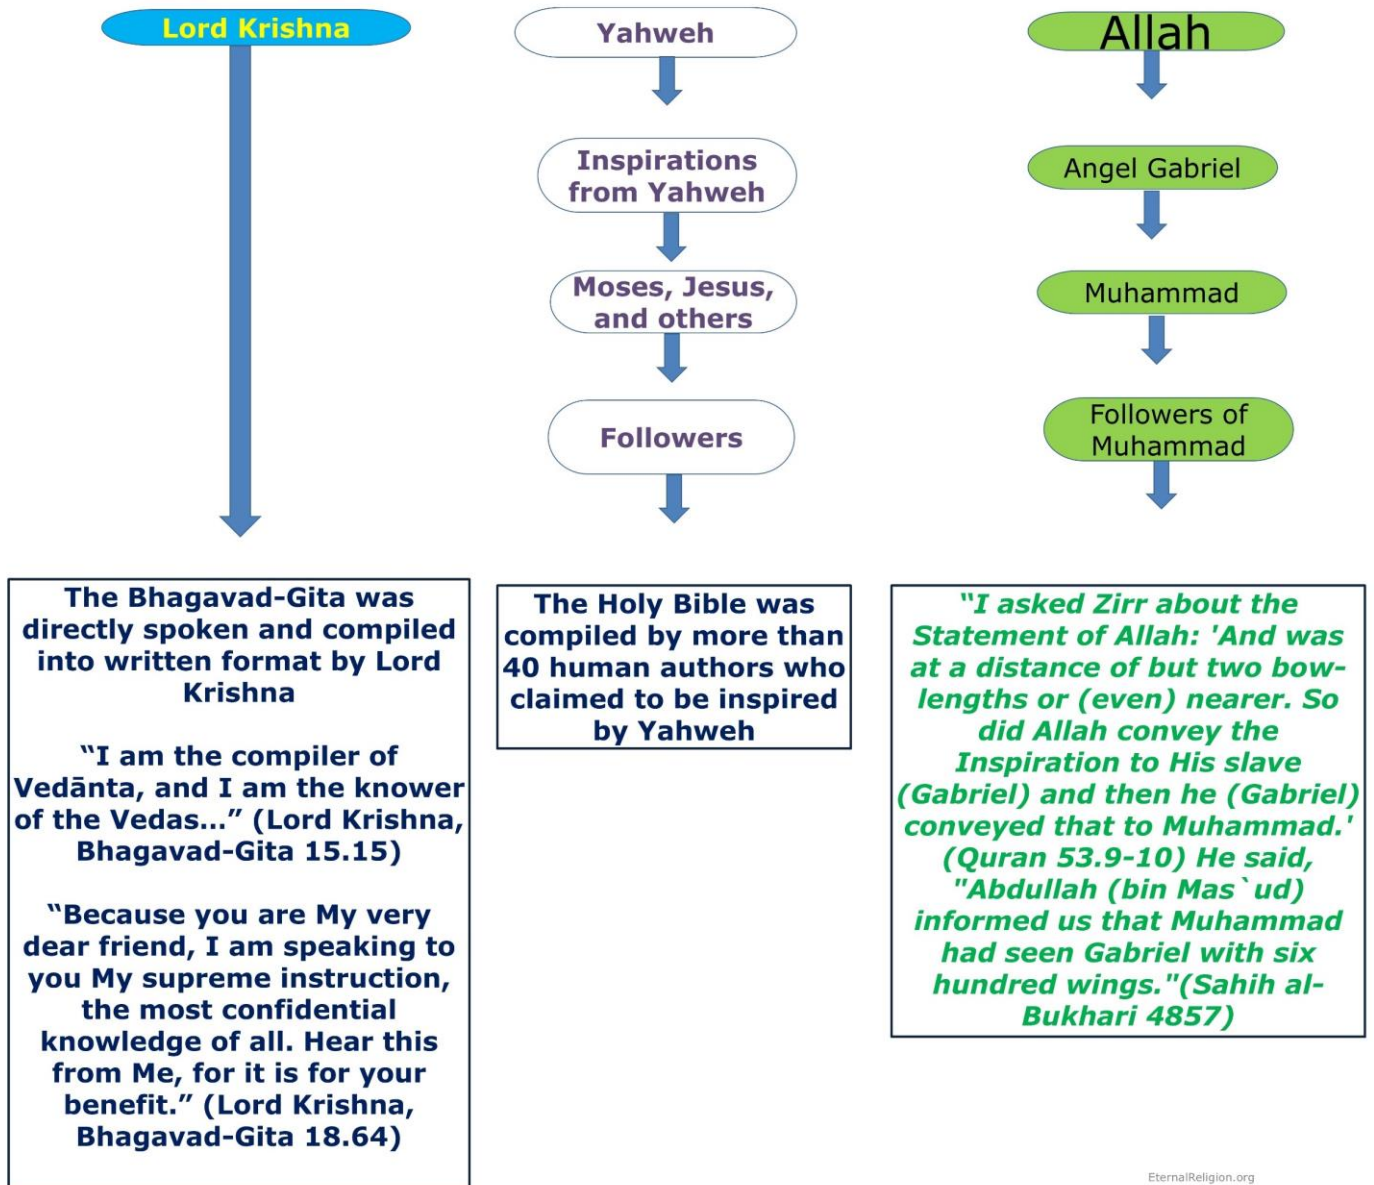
Lord Krishna

Yahweh

Inspirations from Yahweh

Moses, Jesus, and others

Followers

Allah

Angel Gabriel

Muhammad

Followers of Muhammad

The Bhagavad-Gita was directly spoken and compiled into written format by Lord Krishna

“I am the compiler of Vedānta, and I am the knower of the Vedas...” (Lord Krishna, Bhagavad-Gita 15.15)

“Because you are My very dear friend, I am speaking to you My supreme instruction, the most confidential knowledge of all. Hear this from Me, for it is for your benefit.” (Lord Krishna, Bhagavad-Gita 18.64)

The Holy Bible was compiled by more than 40 human authors who claimed to be inspired by Yahweh

"I asked Zirr about the Statement of Allah: 'And was at a distance of but two bow-lengths or (even) nearer. So did Allah convey the Inspiration to His slave (Gabriel) and then he (Gabriel) conveyed that to Muhammad.' (Quran 53.9-10) He said, "Abdullah (bin Mas`ud) informed us that Muhammad had seen Gabriel with six hundred wings."(Sahih al-Bukhari 4857)

EternalReligion.org